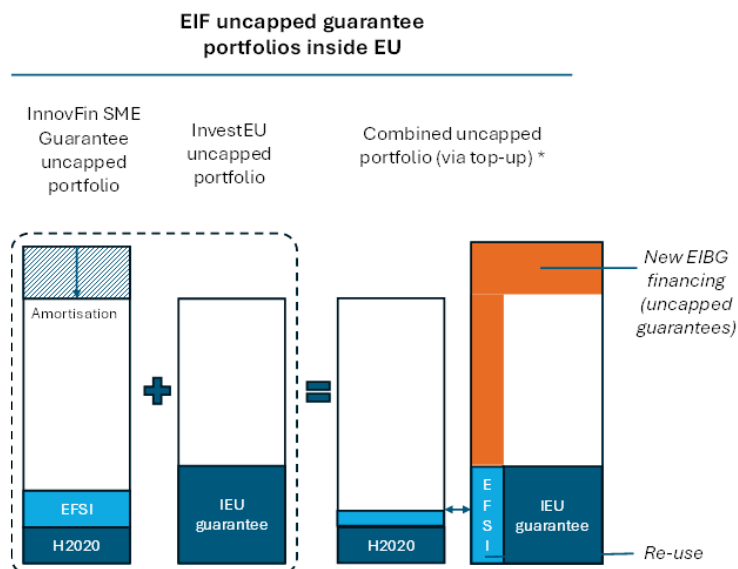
EIF uncapped guarantee portfolios inside EU

InnovFin SME Guarantee uncapped portfolio

InvestEU uncapped portfolio

Combined uncapped portfolio (via top-up) *

Amortisation

EFSI

H2020

IEU guarantee

H2020

E F S I

IEU guarantee

New EIBG financing (uncapped guarantees)

Re-use